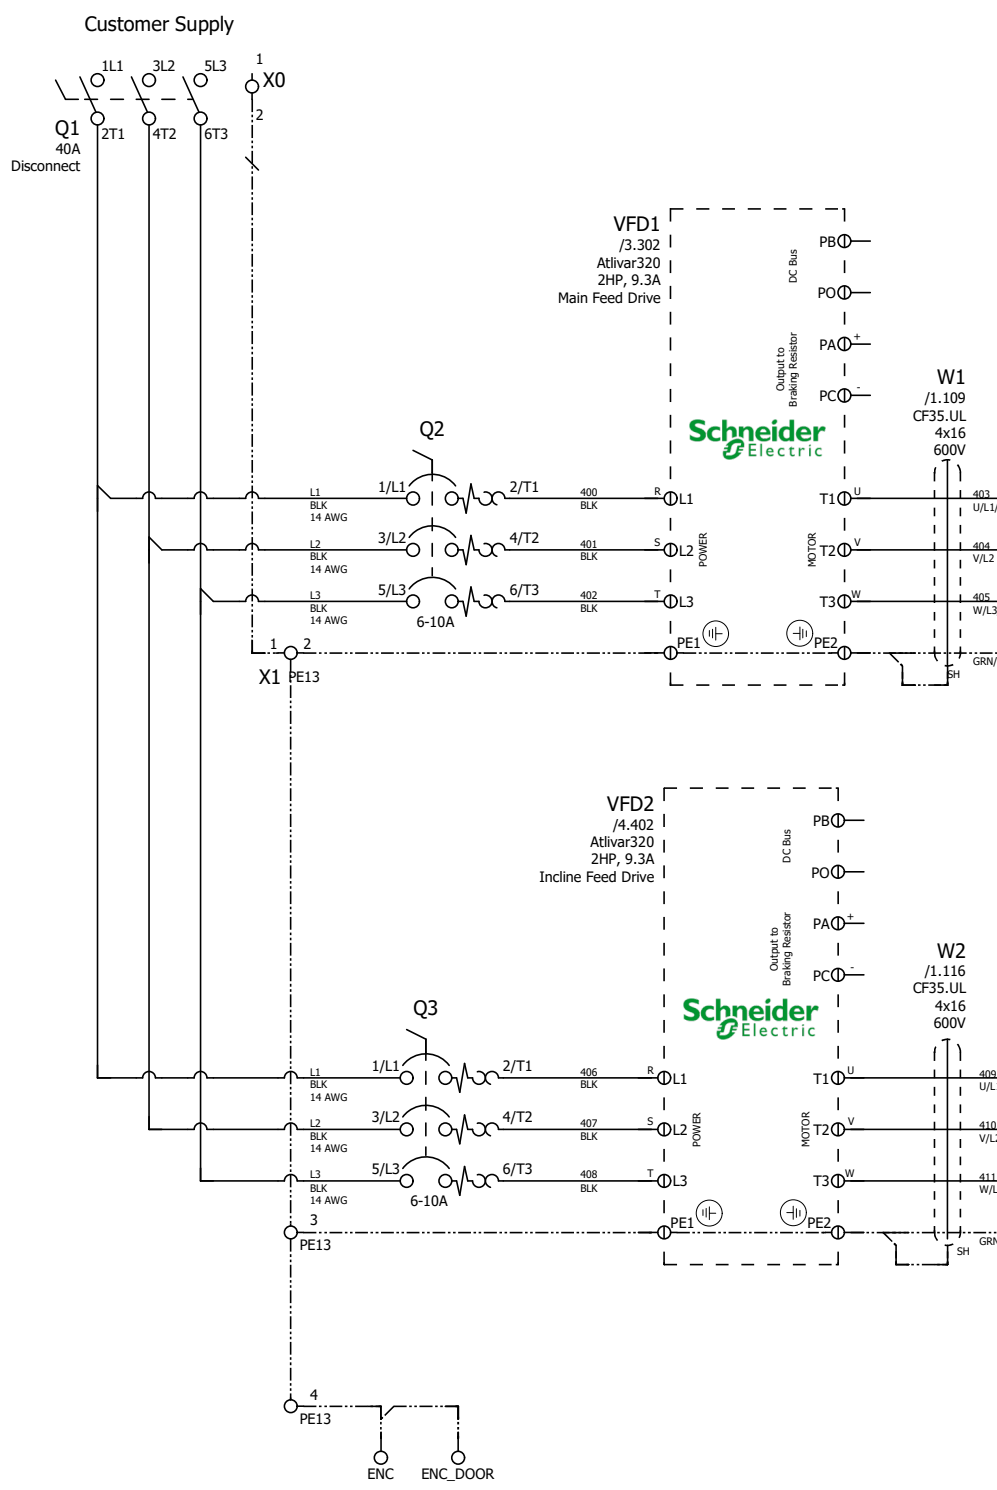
Customer Supply

1L1 3L2 5L3 1 X0
Q1 40A Disconnect
2T1 4T2 6T3 2

VFD1
/3.302
Atlivar320
2HP, 9.3A
Main Feed Drive

DC Bus
PB
PO
Output to Braking Resistor
PA +
PC −

W1
/1.109
CF35.UL
4x16
600V

Schneider Electric

Q2
1/L1 2/T1
3/L2 4/T2
5/L3 6/T3
6-10A

L1 BLK 14 AWG
L2 BLK 14 AWG
L3 BLK 14 AWG

400 BLK
401 BLK
402 BLK

R L1
S L2
T L3
POWER
MOTOR
T1 U
T2 V
T3 W

403 U/L1/
404 V/L2
405 W/L3
GRN/
SH

1 2
X1 PE13
PE1 PE2

VFD2
/4.402
Atlivar320
2HP, 9.3A
Incline Feed Drive

DC Bus
PB
PO
Output to Braking Resistor
PA +
PC −

W2
/1.116
CF35.UL
4x16
600V

Schneider Electric

Q3
1/L1 2/T1
3/L2 4/T2
5/L3 6/T3
6-10A

L1 BLK 14 AWG
L2 BLK 14 AWG
L3 BLK 14 AWG

406 BLK
407 BLK
408 BLK

R L1
S L2
T L3
POWER
MOTOR
T1 U
T2 V
T3 W

409 U/L
410 V/L
411 W/L
GRN
SH

3
PE13
PE1 PE2

4
PE13
ENC ENC_DOOR